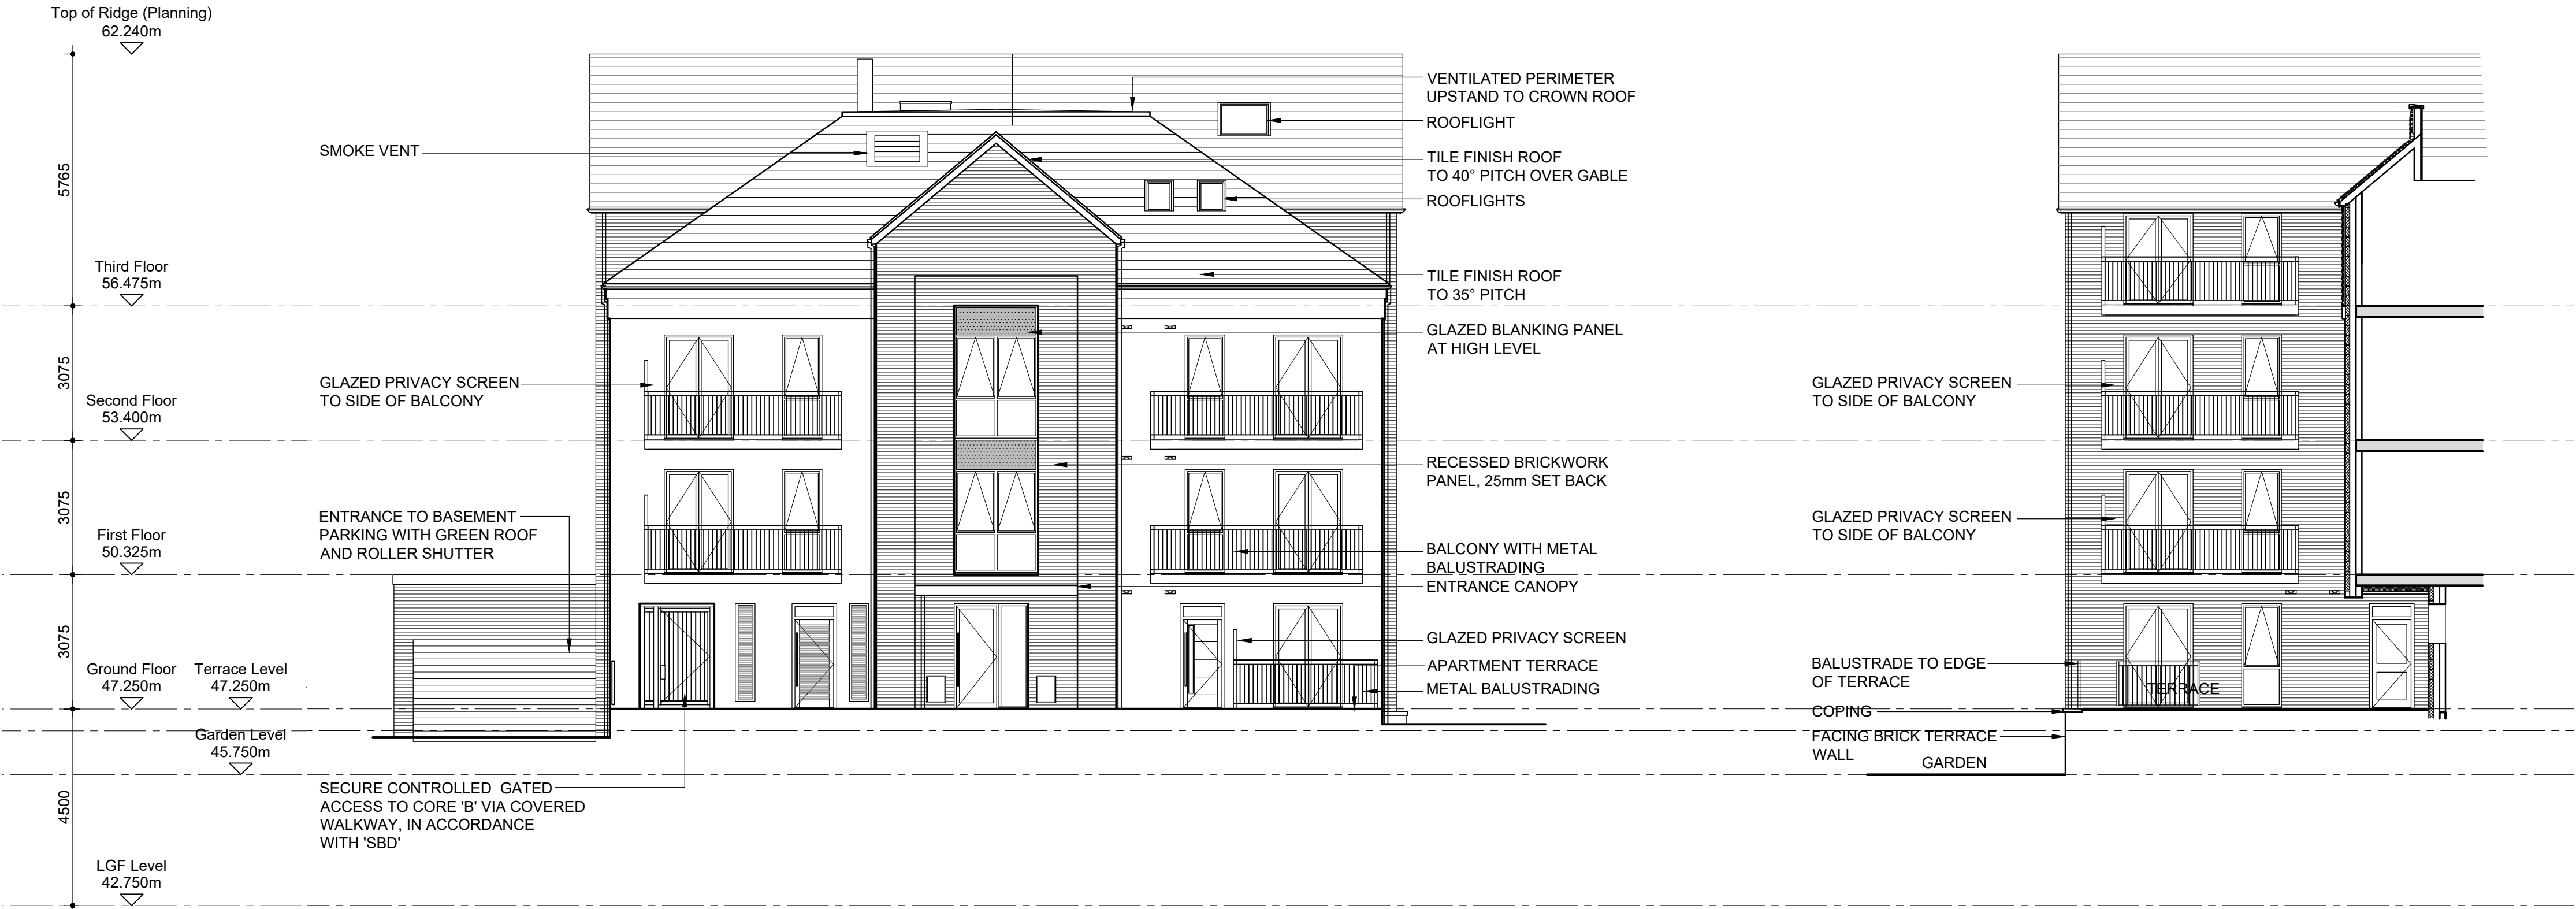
Top of Ridge (Planning)
62.240m

5765

Third Floor
56.475m

3075

Second Floor
53.400m

3075

First Floor
50.325m

3075

Ground Floor
47.250m

Terrace Level
47.250m

Garden Level
45.750m

4500

LGF Level
42.750m

SMOKE VENT

GLAZED PRIVACY SCREEN
TO SIDE OF BALCONY

ENTRANCE TO BASEMENT
PARKING WITH GREEN ROOF
AND ROLLER SHUTTER

SECURE CONTROLLED GATED
ACCESS TO CORE 'B' VIA COVERED
WALKWAY, IN ACCORDANCE
WITH 'SBD'

VENTILATED PERIMETER
UPSTAND TO CROWN ROOF

ROOFLIGHT

TILE FINISH ROOF
TO 40° PITCH OVER GABLE

ROOFLIGHTS

TILE FINISH ROOF
TO 35° PITCH

GLAZED BLANKING PANEL
AT HIGH LEVEL

RECESSED BRICKWORK
PANEL, 25mm SET BACK

BALCONY WITH METAL
BALUSTRADING

ENTRANCE CANOPY

GLAZED PRIVACY SCREEN

APARTMENT TERRACE

METAL BALUSTRADING

GLAZED PRIVACY SCREEN
TO SIDE OF BALCONY

GLAZED PRIVACY SCREEN
TO SIDE OF BALCONY

BALUSTRADE TO EDGE
OF TERRACE

TERRACE

COPING

FACING BRICK TERRACE
WALL

GARDEN